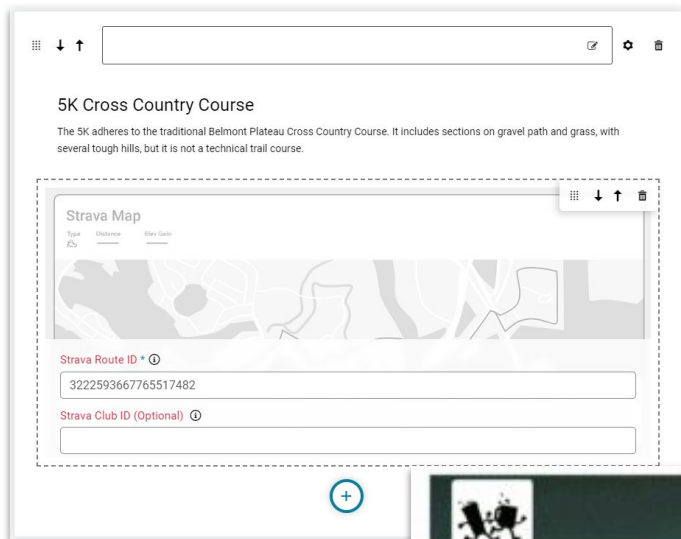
5K Cross Country Course

The 5K adheres to the traditional Belmont Plateau Cross Country Course. It includes sections on gravel path and grass, with several tough hills, but it is not a technical trail course.

Strava Map

Type Distance Elev Gain

Strava Route ID *

3222593667765517482

Strava Club ID (Optional)